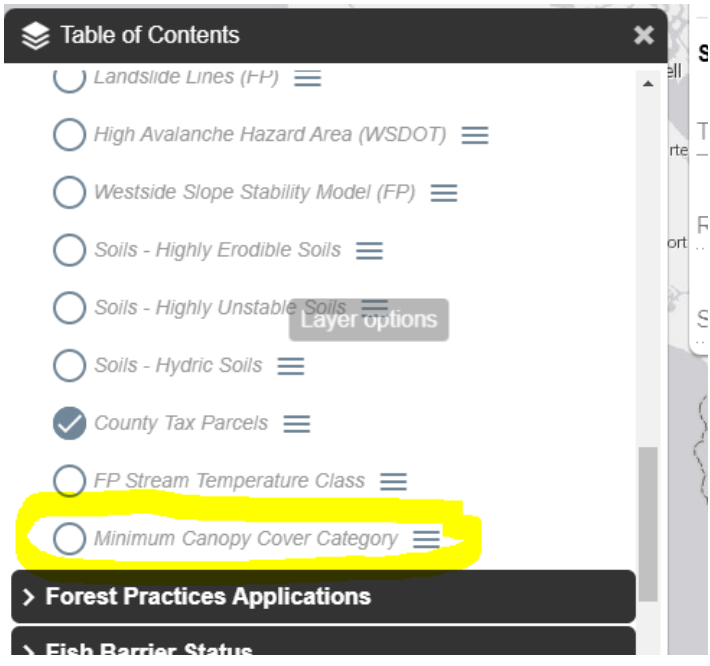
Table of Contents
×

Landslide Lines (FP)

High Avalanche Hazard Area (WSDOT)

Westside Slope Stability Model (FP)

Soils - Highly Erodible Soils

Soils - Highly Unstable Soils

Layer options

Soils - Hydric Soils

County Tax Parcels

FP Stream Temperature Class

Minimum Canopy Cover Category

> Forest Practices Applications

> Fish Barrier Status